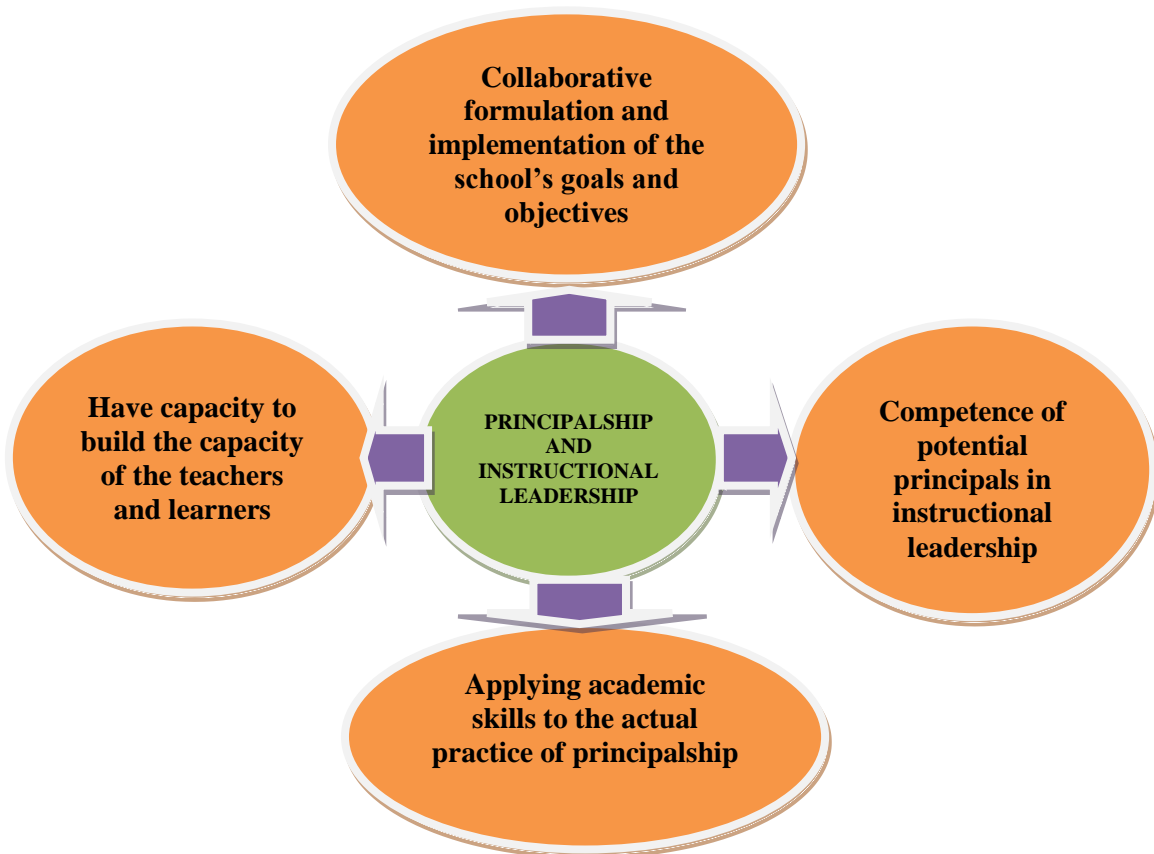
Collaborative formulation and implementation of the school’s goals and objectives

Have capacity to build the capacity of the teachers and learners

PRINCIPALSHIP AND INSTRUCTIONAL LEADERSHIP

Competence of potential principals in instructional leadership

Applying academic skills to the actual practice of principalship